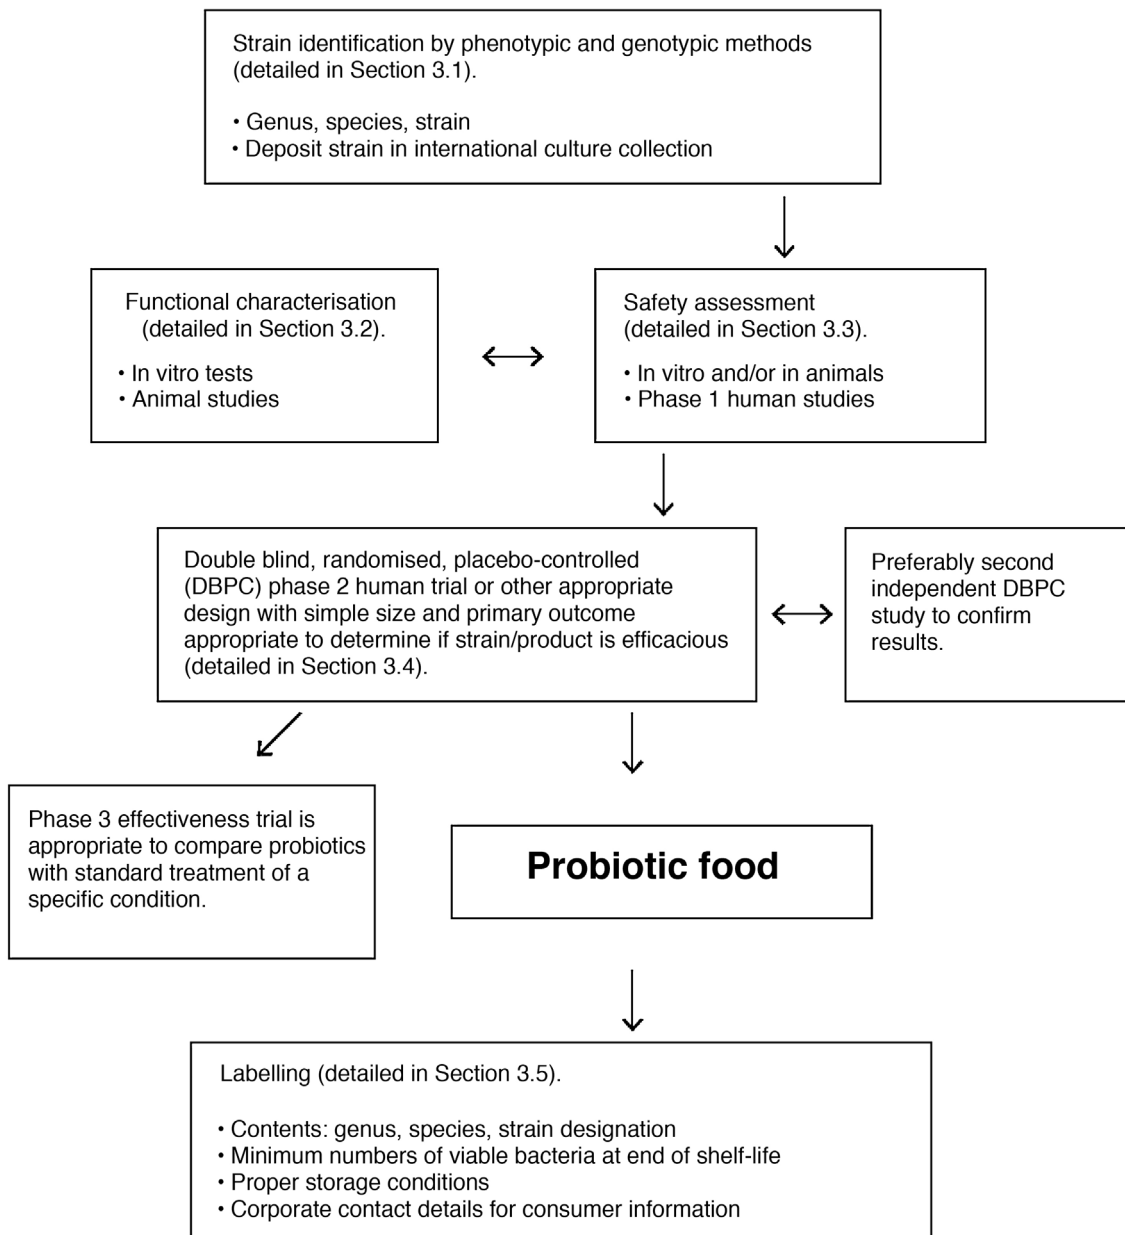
Strain identification by phenotypic and genotypic methods (detailed in Section 3.1).

• Genus, species, strain
• Deposit strain in international culture collection

Functional characterisation (detailed in Section 3.2).

• In vitro tests
• Animal studies

Safety assessment (detailed in Section 3.3).

• In vitro and/or in animals
• Phase 1 human studies

Double blind, randomised, placebo-controlled (DBPC) phase 2 human trial or other appropriate design with simple size and primary outcome appropriate to determine if strain/product is efficacious (detailed in Section 3.4).

Preferably second independent DBPC study to confirm results.

Phase 3 effectiveness trial is appropriate to compare probiotics with standard treatment of a specific condition.

Probiotic food

Labelling (detailed in Section 3.5).

• Contents: genus, species, strain designation
• Minimum numbers of viable bacteria at end of shelf-life
• Proper storage conditions
• Corporate contact details for consumer information